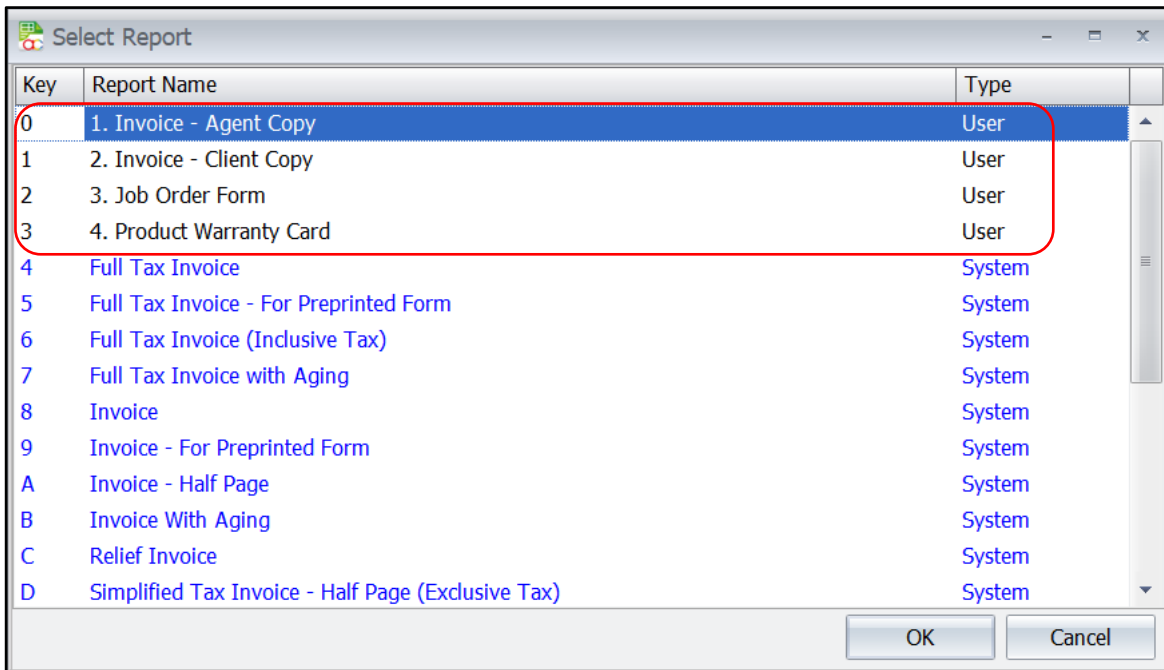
Select Report

| Key | Report Name | Type |
|---|---|---|
| 0 | 1. Invoice - Agent Copy | User |
| 1 | 2. Invoice - Client Copy | User |
| 2 | 3. Job Order Form | User |
| 3 | 4. Product Warranty Card | User |
| 4 | Full Tax Invoice | System |
| 5 | Full Tax Invoice - For Preprinted Form | System |
| 6 | Full Tax Invoice (Inclusive Tax) | System |
| 7 | Full Tax Invoice with Aging | System |
| 8 | Invoice | System |
| 9 | Invoice - For Preprinted Form | System |
| A | Invoice - Half Page | System |
| B | Invoice With Aging | System |
| C | Relief Invoice | System |
| D | Simplified Tax Invoice - Half Page (Exclusive Tax) | System |

OK
Cancel